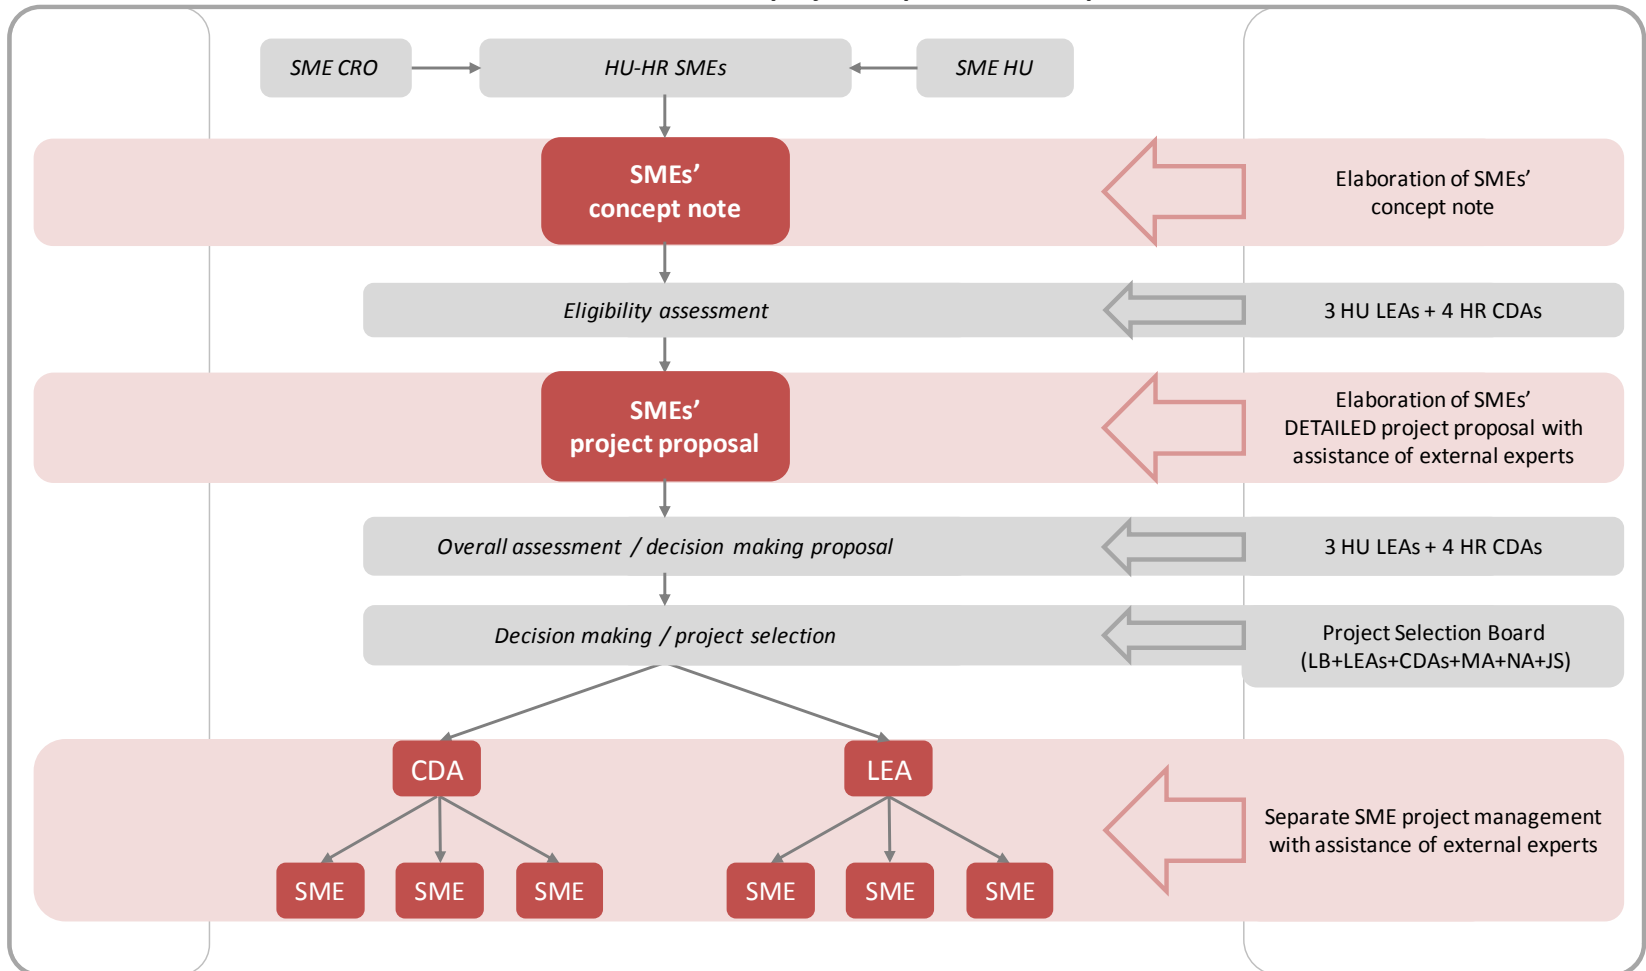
SME CRO

HU-HR SMEs

SME HU

SMEs' concept note

Elaboration of SMEs' concept note

Eligibility assessment

3 HU LEAs + 4 HR CDAs

SMEs' project proposal

Elaboration of SMEs' DETAILED project proposal with assistance of external experts

Overall assessment / decision making proposal

3 HU LEAs + 4 HR CDAs

Decision making / project selection

Project Selection Board (LB+LEAs+CDAs+MA+NA+JS)

CDA

LEA

SME

SME

SME

SME

SME

SME

Separate SME project management with assistance of external experts